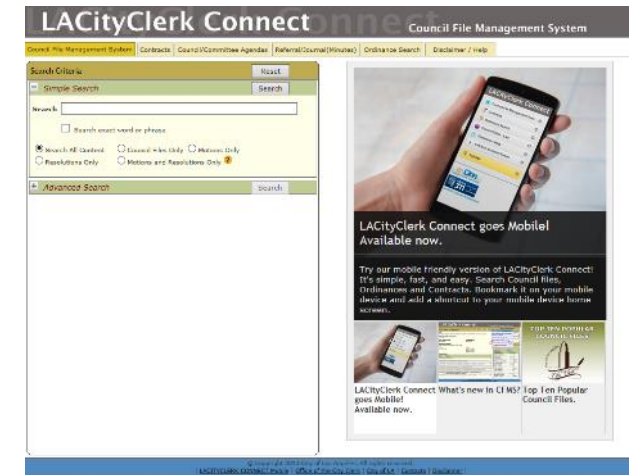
LACityClerk Connect

Council File Management System

Council File Management System | Contracts | Council/Committee Agendas | Referral/Journal(Minutes) | Ordinance Search | Disclaimer / Help

Search Criteria

Reset

Simple Search

Search

Search

Search exact word or phrase

Search All Content
Council Files Only
Motions Only
Resolutions Only
Motions and Resolutions Only

Advanced Search

Search

LACityClerk Connect goes Mobile! Available now.

Try our mobile friendly version of LACityClerk Connect! It's simple, fast, and easy. Search Council files, Ordinances and Contracts. Bookmark it on your mobile device and add a shortcut to your mobile device home screen.

TOP TEN POPULAR COUNCIL FILES

LACityClerk Connect goes Mobile! Available now.

What's new in CFMS?

Top Ten Popular Council Files.

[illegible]

LACITYCLERK CONNECT | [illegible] | Office of the City Clerk | City of LA | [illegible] | Disclaimer